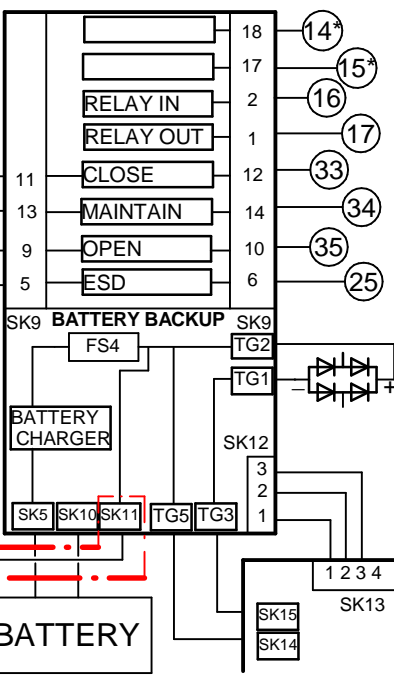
18
14*
17
15*
RELAY IN
2
16
RELAY OUT
1
17
11
CLOSE
12
33
13
MAINTAIN
14
34
9
OPEN
10
35
5
ESD
6
25
SK9
BATTERY BACKUP
SK9
FS4
TG2
TG1
–
+
BATTERY CHARGER
SK12
3
2
1
SK5
SK10
SK11
TG5
TG3
1 2 3 4
SK13
SK15
SK14
BATTERY